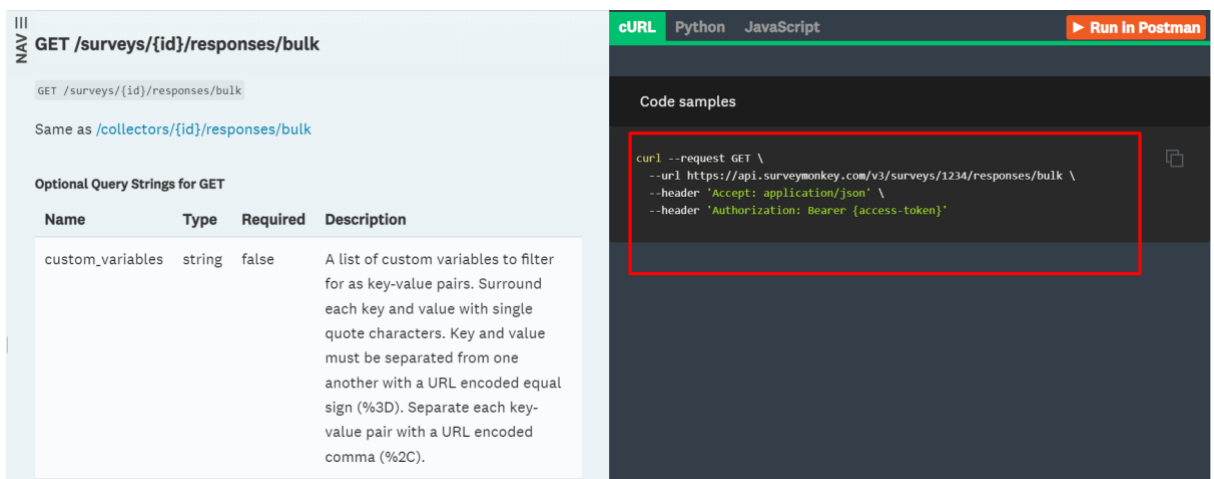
NAV

GET /surveys/{id}/responses/bulk

GET /surveys/{id}/responses/bulk

Same as /collectors/{id}/responses/bulk

Optional Query Strings for GET

| Name | Type | Required | Description |
|---|---|---|---|
| custom_variables | string | false | A list of custom variables to filter for as key-value pairs. Surround each key and value with single quote characters. Key and value must be separated from one another with a URL encoded equal sign (%3D). Separate each key-value pair with a URL encoded comma (%2C). |

cURL Python JavaScript

Run in Postman

Code samples

curl --request GET \
  --url https://api.surveymonkey.com/v3/surveys/1234/responses/bulk \
  --header 'Accept: application/json' \
  --header 'Authorization: Bearer {access-token}'